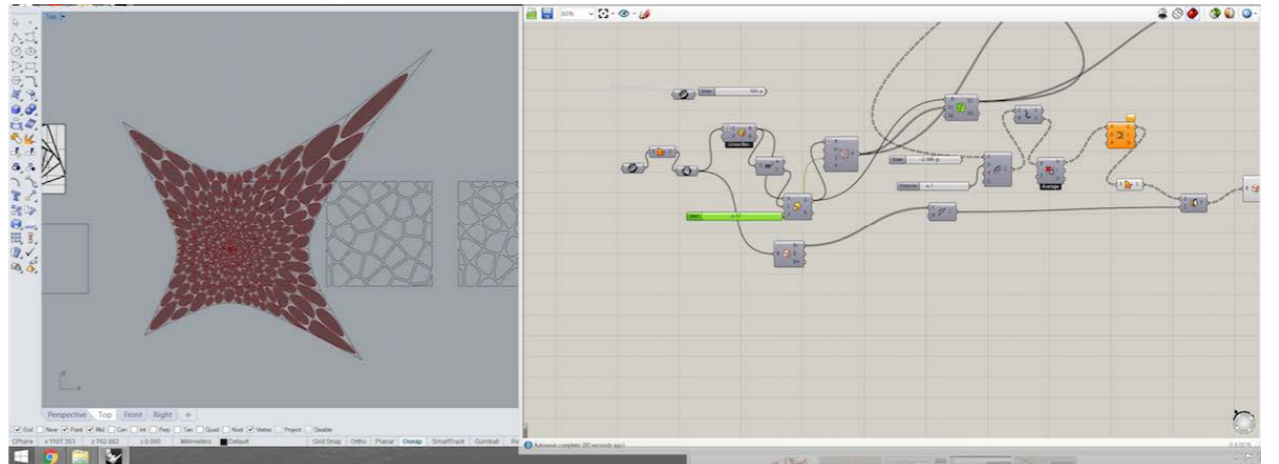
Top

Perspective | Top | Front | Right

Grid | Near | Point | Mid | Cen | Int | Perp | Tan | Quad | Knot | Vertex | Project | Disable

CPlane | x 1107.353 | y 762.882 | z 0.000 | Millimeters | Default | Grid Snap | Ortho | Planar | Osnap | SmartTrack | Gumball

Unionflex

Average

Autosave complete (30 seconds ago)